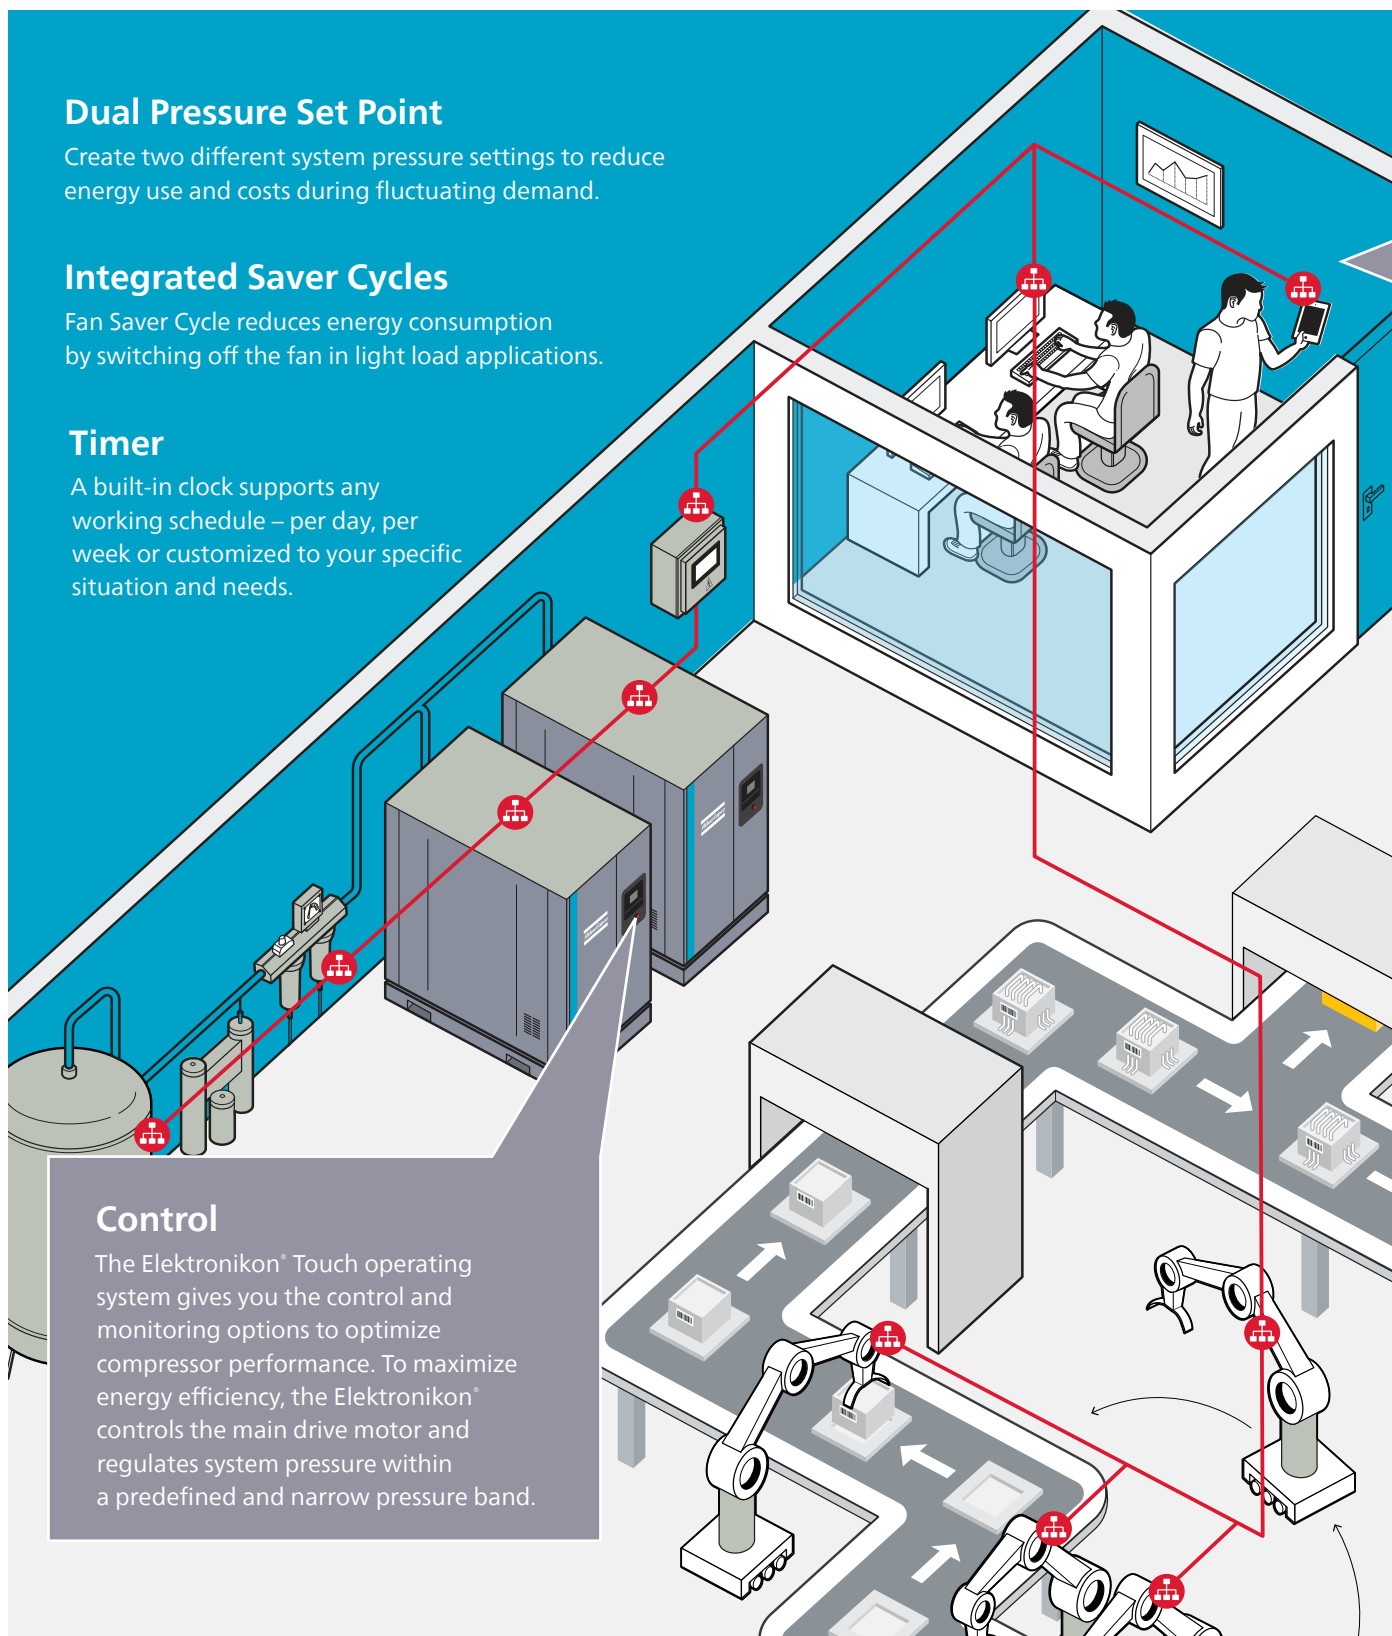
Dual Pressure Set Point
Create two different system pressure settings to reduce energy use and costs during fluctuating demand.

Integrated Saver Cycles
Fan Saver Cycle reduces energy consumption by switching off the fan in light load applications.

Timer
A built-in clock supports any working schedule – per day, per week or customized to your specific situation and needs.

Control
The Elektronikon® Touch operating system gives you the control and monitoring options to optimize compressor performance. To maximize energy efficiency, the Elektronikon® controls the main drive motor and regulates system pressure within a predefined and narrow pressure band.